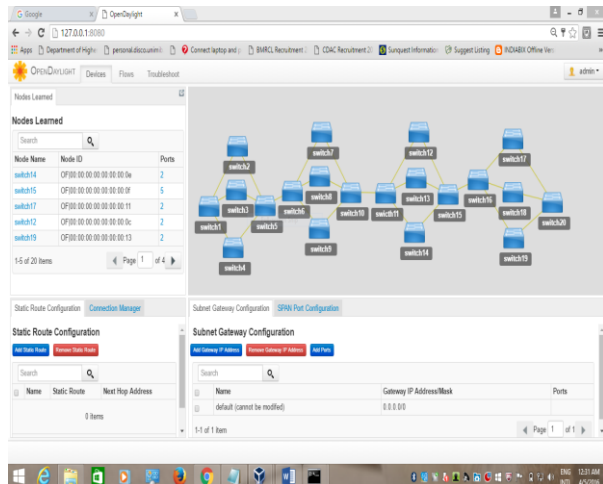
G Google | OpenDaylight

127.0.0.1:8080

Apps | Department of Highe | personal.discounimi | Connect laptop and | BMRCL Recruitment | CDAC Recruitment 2 | Sunquest Information | Suggest Listing | INDIABIX Offline Ver

OPENDAYLIGHT Devices Flows Troubleshoot admin

Nodes Learned

Nodes Learned

Search

| Node Name | Node ID | Ports |
|---|---|---|
| switch14 | OF\|00:00:00:00:00:00:00:0e | 2 |
| switch15 | OF\|00:00:00:00:00:00:00:0f | 5 |
| switch17 | OF\|00:00:00:00:00:00:00:11 | 2 |
| switch12 | OF\|00:00:00:00:00:00:00:0c | 2 |
| switch19 | OF\|00:00:00:00:00:00:00:13 | 2 |

1-5 of 20 Items Page 1 of 4

switch2 switch7 switch12 switch17 switch3 switch8 switch13 switch6 switch10 switch11 switch15 switch16 switch18 switch1 switch5 switch20 switch9 switch14 switch4 switch19

Static Route Configuration Connection Manager

Static Route Configuration

Add Static Route Remove Static Route

Search

| Name | Static Route | Next Hop Address |
|---|---|---|

0 Items

Subnet Gateway Configuration SPAN Port Configuration

Subnet Gateway Configuration

Add Gateway IP Address Remove Gateway IP Address Add Ports

Search

| Name | Gateway IP Address/Mask | Ports |
|---|---|---|
| default (cannot be modified) | 0.0.0.0/0 | |

1-1 of 1 Item Page 1 of 1

ENG INTL 12:31 AM 4/5/2016